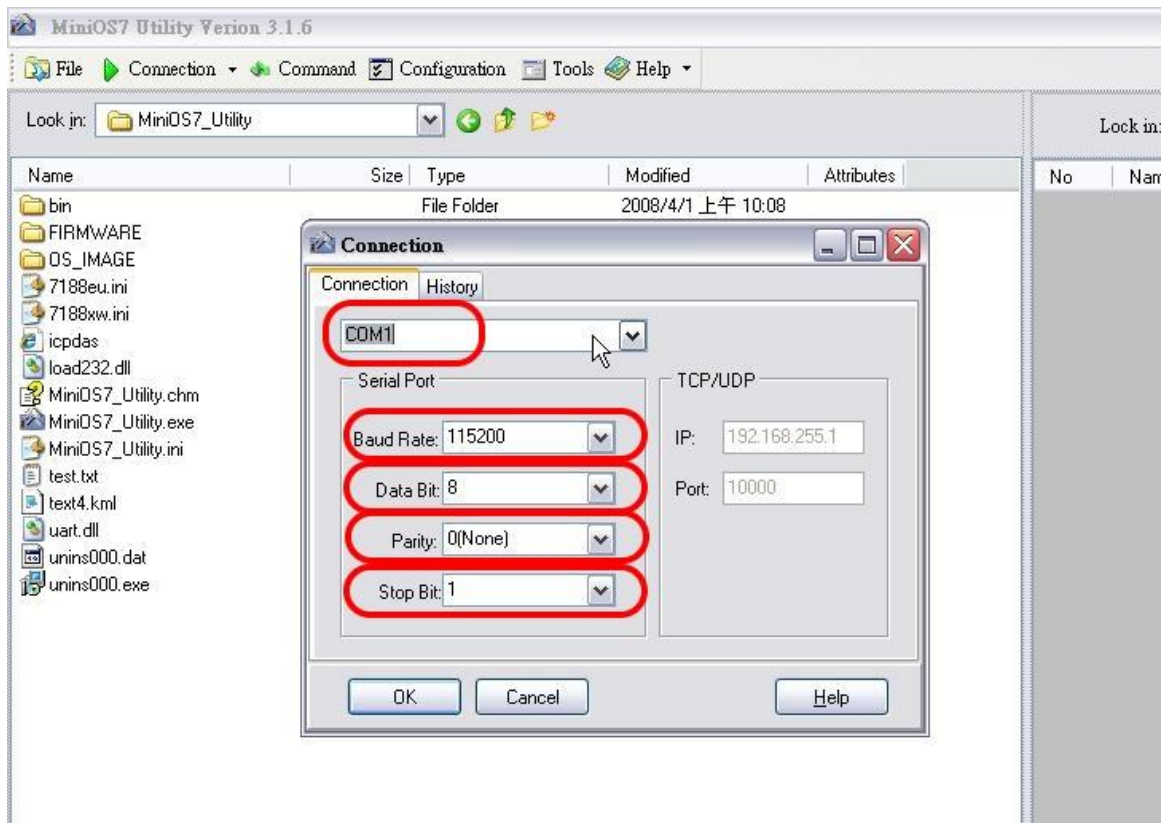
MiniOS7 Utility Verion 3.1.6

File Connection Command Configuration Tools Help

Look in: MiniOS7_Utility

Look in:

| Name | Size | Type | Modified | Attributes |
|---|---|---|---|---|
| bin | | File Folder | 2008/4/1 上午 10:08 | |
| FIRMWARE | | | | |
| OS_IMAGE | | | | |
| 7188eu.ini | | | | |
| 7188xw.ini | | | | |
| icpdas | | | | |
| load232.dll | | | | |
| MiniOS7_Utility.chm | | | | |
| MiniOS7_Utility.exe | | | | |
| MiniOS7_Utility.ini | | | | |
| test.txt | | | | |
| text4.kml | | | | |
| uart.dll | | | | |
| unins000.dat | | | | |
| unins000.exe | | | | |

No Nam

Connection

Connection History

COM1

Serial Port

Baud Rate: 115200

Data Bit: 8

Parity: 0(None)

Stop Bit: 1

TCP/UDP

IP: 192.168.255.1

Port: 10000

OK Cancel Help